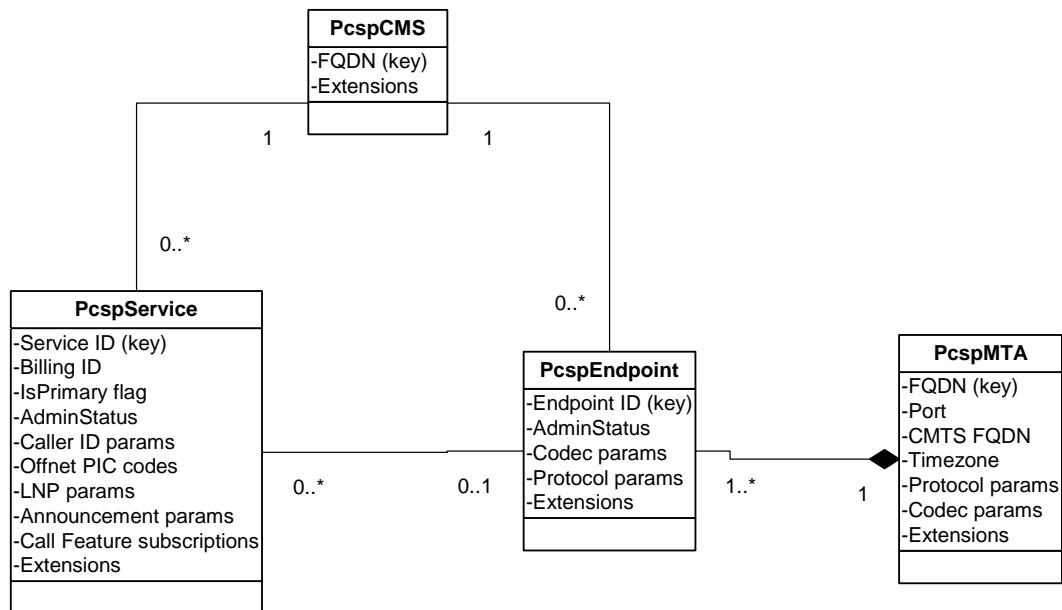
PcspCMS
-FQDN (key)
-Extensions

1

1

0..*

PcspService
-Service ID (key)
-Billing ID
-IsPrimary flag
-AdminStatus
-Caller ID params
-Offnet PIC codes
-LNP params
-Announcement params
-Call Feature subscriptions
-Extensions

0..*

0..*

0..1

PcspEndpoint
-Endpoint ID (key)
-AdminStatus
-Codec params
-Protocol params
-Extensions

1..*

1

PcspMTA
-FQDN (key)
-Port
-CMTS FQDN
-Timezone
-Protocol params
-Codec params
-Extensions